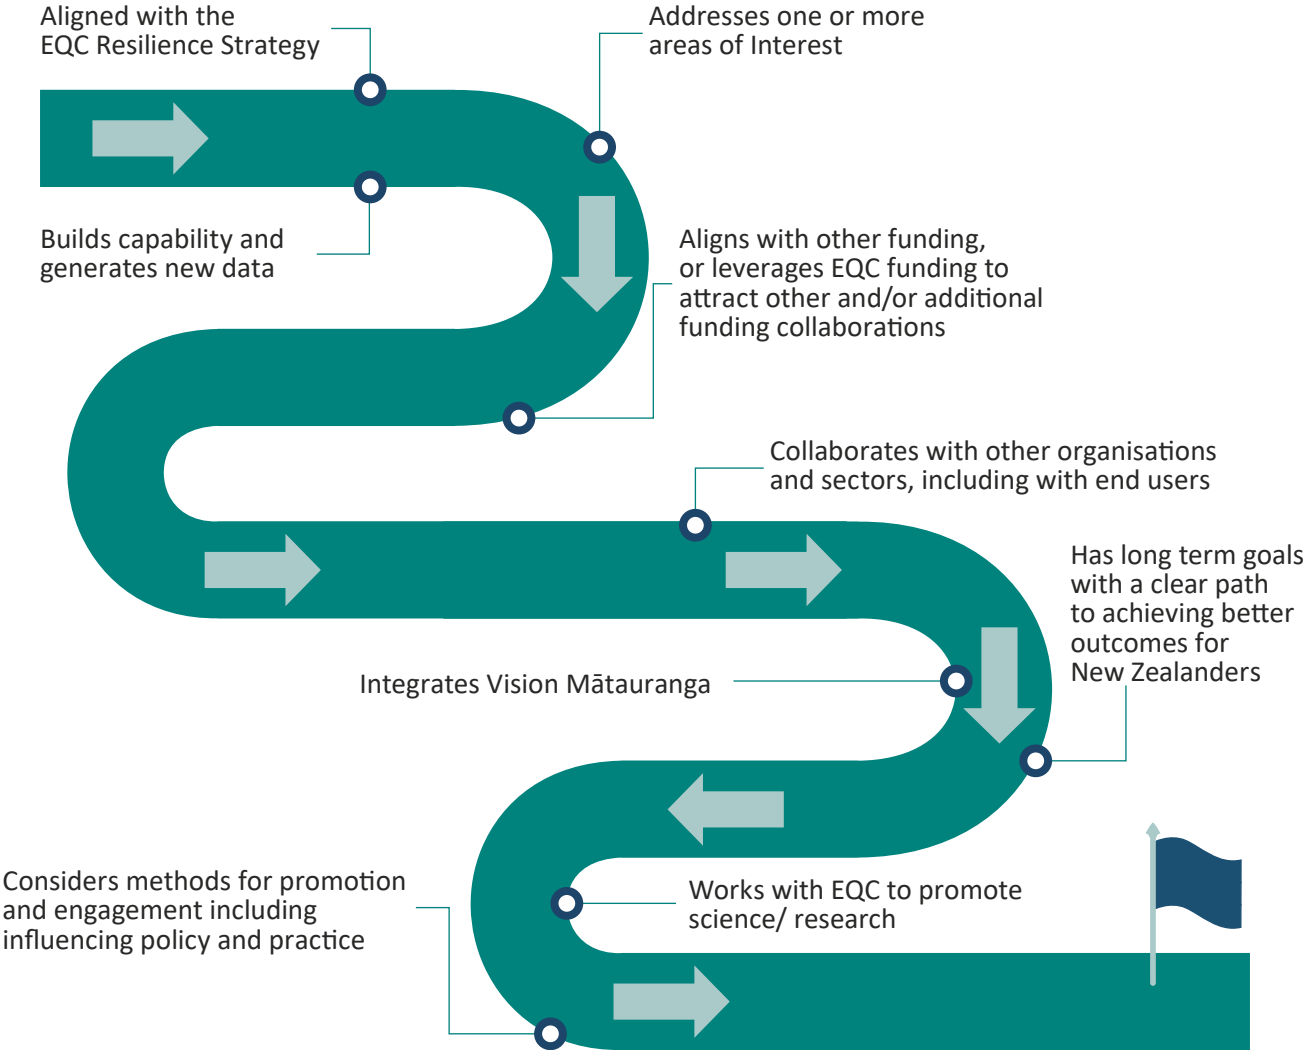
Aligned with the EQC Resilience Strategy

Addresses one or more areas of Interest

Builds capability and generates new data

Aligns with other funding, or leverages EQC funding to attract other and/or additional funding collaborations

Collaborates with other organisations and sectors, including with end users

Has long term goals with a clear path to achieving better outcomes for New Zealanders

Integrates Vision Mātauranga

Considers methods for promotion and engagement including influencing policy and practice

Works with EQC to promote science/ research